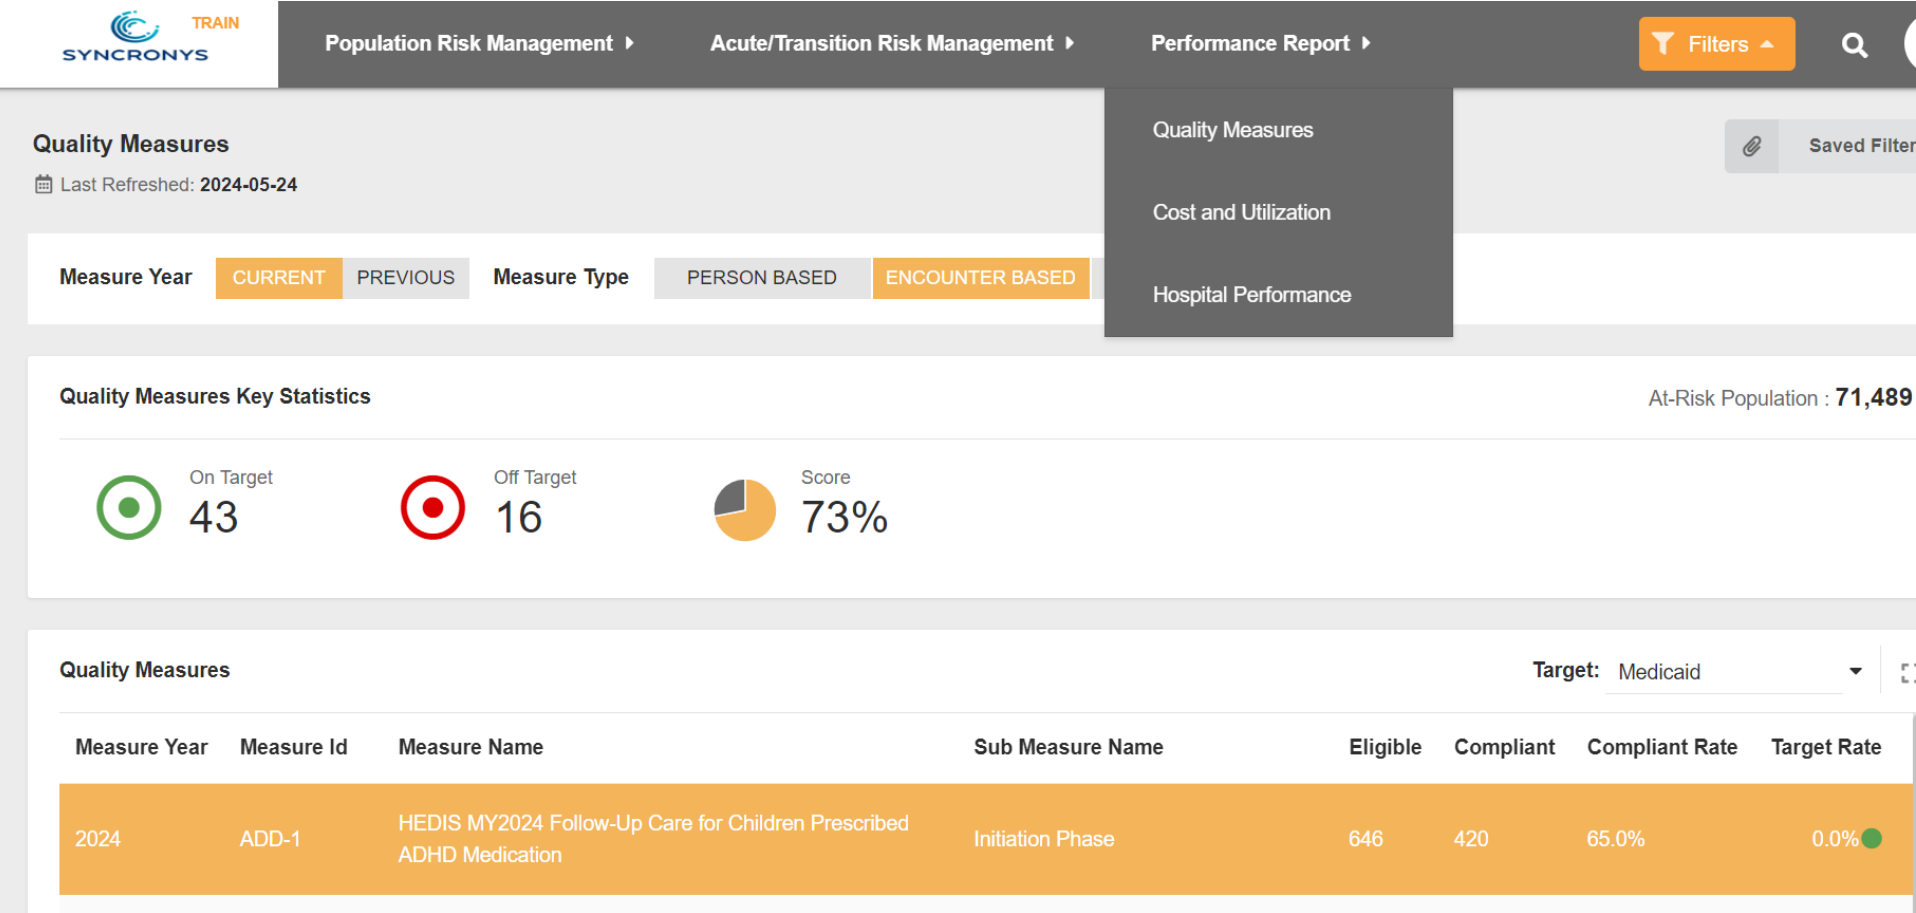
TRAIN
SYNCRONYS

Population Risk Management
Acute/Transition Risk Management
Performance Report
Filters

Quality Measures
Cost and Utilization
Hospital Performance

Quality Measures
Last Refreshed: 2024-05-24

Saved Filter

Measure Year CURRENT PREVIOUS Measure Type PERSON BASED ENCOUNTER BASED

Quality Measures Key Statistics
At-Risk Population : 71,489

On Target
43

Off Target
16

Score
73%

Quality Measures
Target: Medicaid

| Measure Year | Measure Id | Measure Name | Sub Measure Name | Eligible | Compliant | Compliant Rate | Target Rate |
|---|---|---|---|---|---|---|---|
| 2024 | ADD-1 | HEDIS MY2024 Follow-Up Care for Children Prescribed ADHD Medication | Initiation Phase | 646 | 420 | 65.0% | 0.0% |